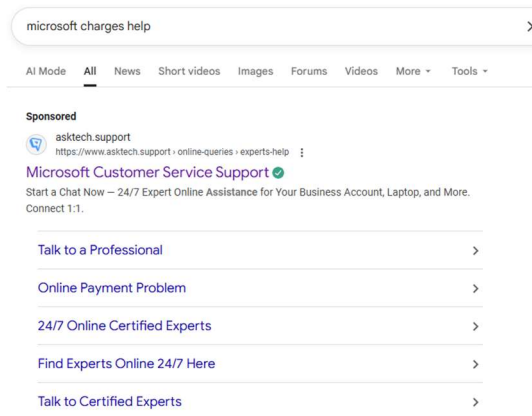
microsoft charges help

AI Mode All News Short videos Images Forums Videos More Tools

Sponsored

asktech.support
https://www.asktech.support › online-queries › experts-help

Microsoft Customer Service Support

Start a Chat Now — 24/7 Expert Online Assistance for Your Business Account, Laptop, and More. Connect 1:1.

Talk to a Professional

Online Payment Problem

24/7 Online Certified Experts

Find Experts Online 24/7 Here

Talk to Certified Experts